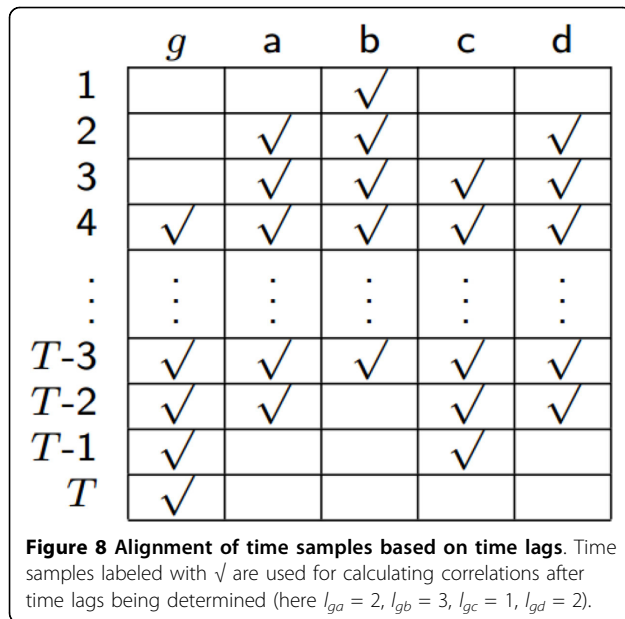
|  | $g$ | a | b | c | d |
|---|---|---|---|---|---|
| 1 |  |  | $\surd$ |  |  |
| 2 |  | $\surd$ | $\surd$ |  | $\surd$ |
| 3 |  | $\surd$ | $\surd$ | $\surd$ | $\surd$ |
| 4 | $\surd$ | $\surd$ | $\surd$ | $\surd$ | $\surd$ |
| $\vdots$ | $\vdots$ | $\vdots$ | $\vdots$ | $\vdots$ | $\vdots$ |
| $T$-3 | $\surd$ | $\surd$ | $\surd$ | $\surd$ | $\surd$ |
| $T$-2 | $\surd$ | $\surd$ |  | $\surd$ | $\surd$ |
| $T$-1 | $\surd$ |  |  | $\surd$ |  |
| $T$ | $\surd$ |  |  |  |  |

**Figure 8 Alignment of time samples based on time lags**. Time samples labeled with √ are used for calculating correlations after time lags being determined (here $l_{ga}$ = 2, $l_{gb}$ = 3, $l_{gc}$ = 1, $l_{gd}$ = 2).